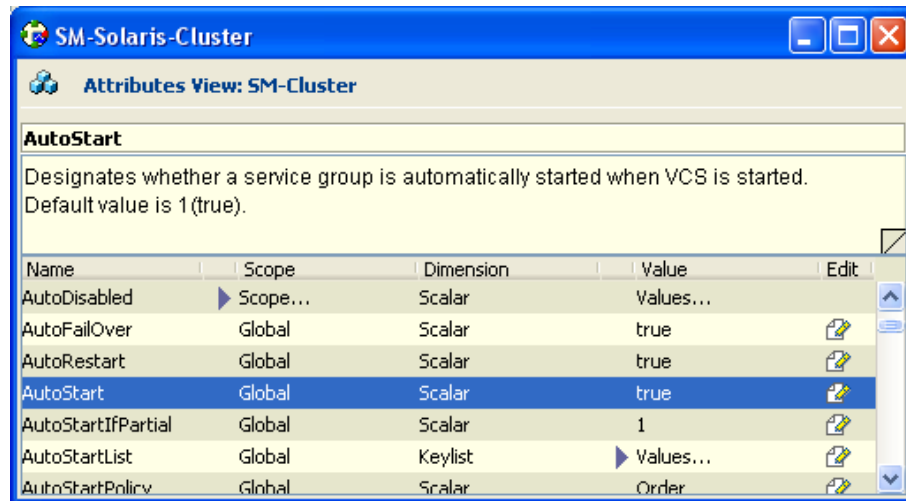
SM-Solaris-Cluster

Attributes View: SM-Cluster

AutoStart

Designates whether a service group is automatically started when VCS is started. Default value is 1(true).

| Name | Scope | Dimension | Value | Edit |
|---|---|---|---|---|
| AutoDisabled | Scope... | Scalar | Values... | |
| AutoFailOver | Global | Scalar | true | |
| AutoRestart | Global | Scalar | true | |
| AutoStart | Global | Scalar | true | |
| AutoStartIfPartial | Global | Scalar | 1 | |
| AutoStartList | Global | Keylist | Values... | |
| AutoStartPolicy | Global | Scalar | Order | |